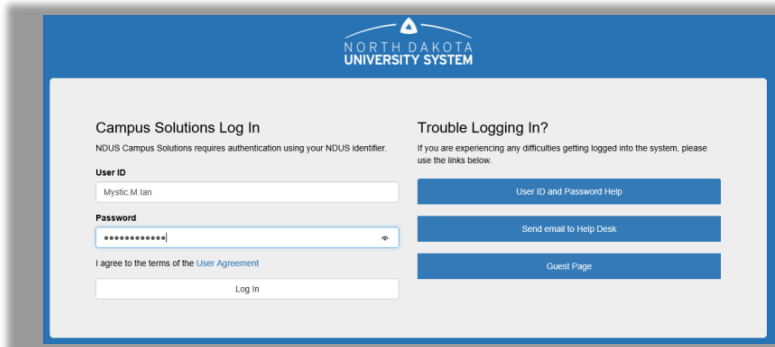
NORTH DAKOTA
UNIVERSITY SYSTEM

Campus Solutions Log In

NDUS Campus Solutions requires authentication using your NDUS identifier.

User ID

Mystic.M.Ian

Password

••••••••••••

I agree to the terms of the User Agreement

Log In

Trouble Logging In?

If you are experiencing any difficulties getting logged into the system, please use the links below.

User ID and Password Help

Send email to Help Desk

Guest Page